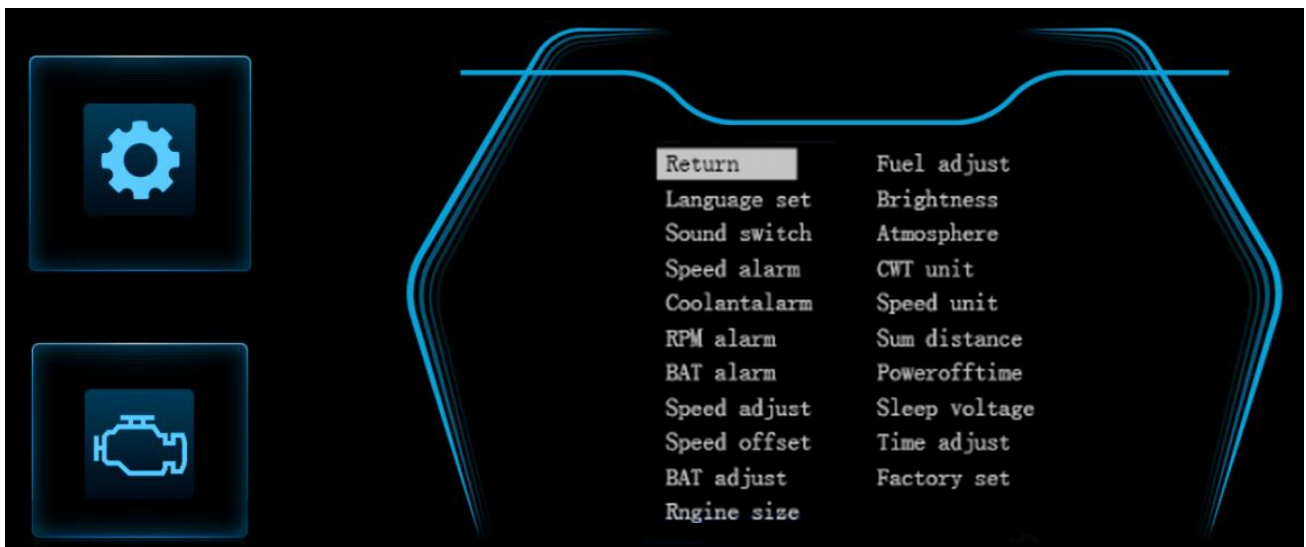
Return
Language set
Sound switch
Speed alarm
Coolantalarm
RPM alarm
BAT alarm
Speed adjust
Speed offset
BAT adjust
Rngine size

Fuel adjust
Brightness
Atmosphere
CWT unit
Speed unit
Sum distance
Powerofftime
Sleep voltage
Time adjust
Factory set